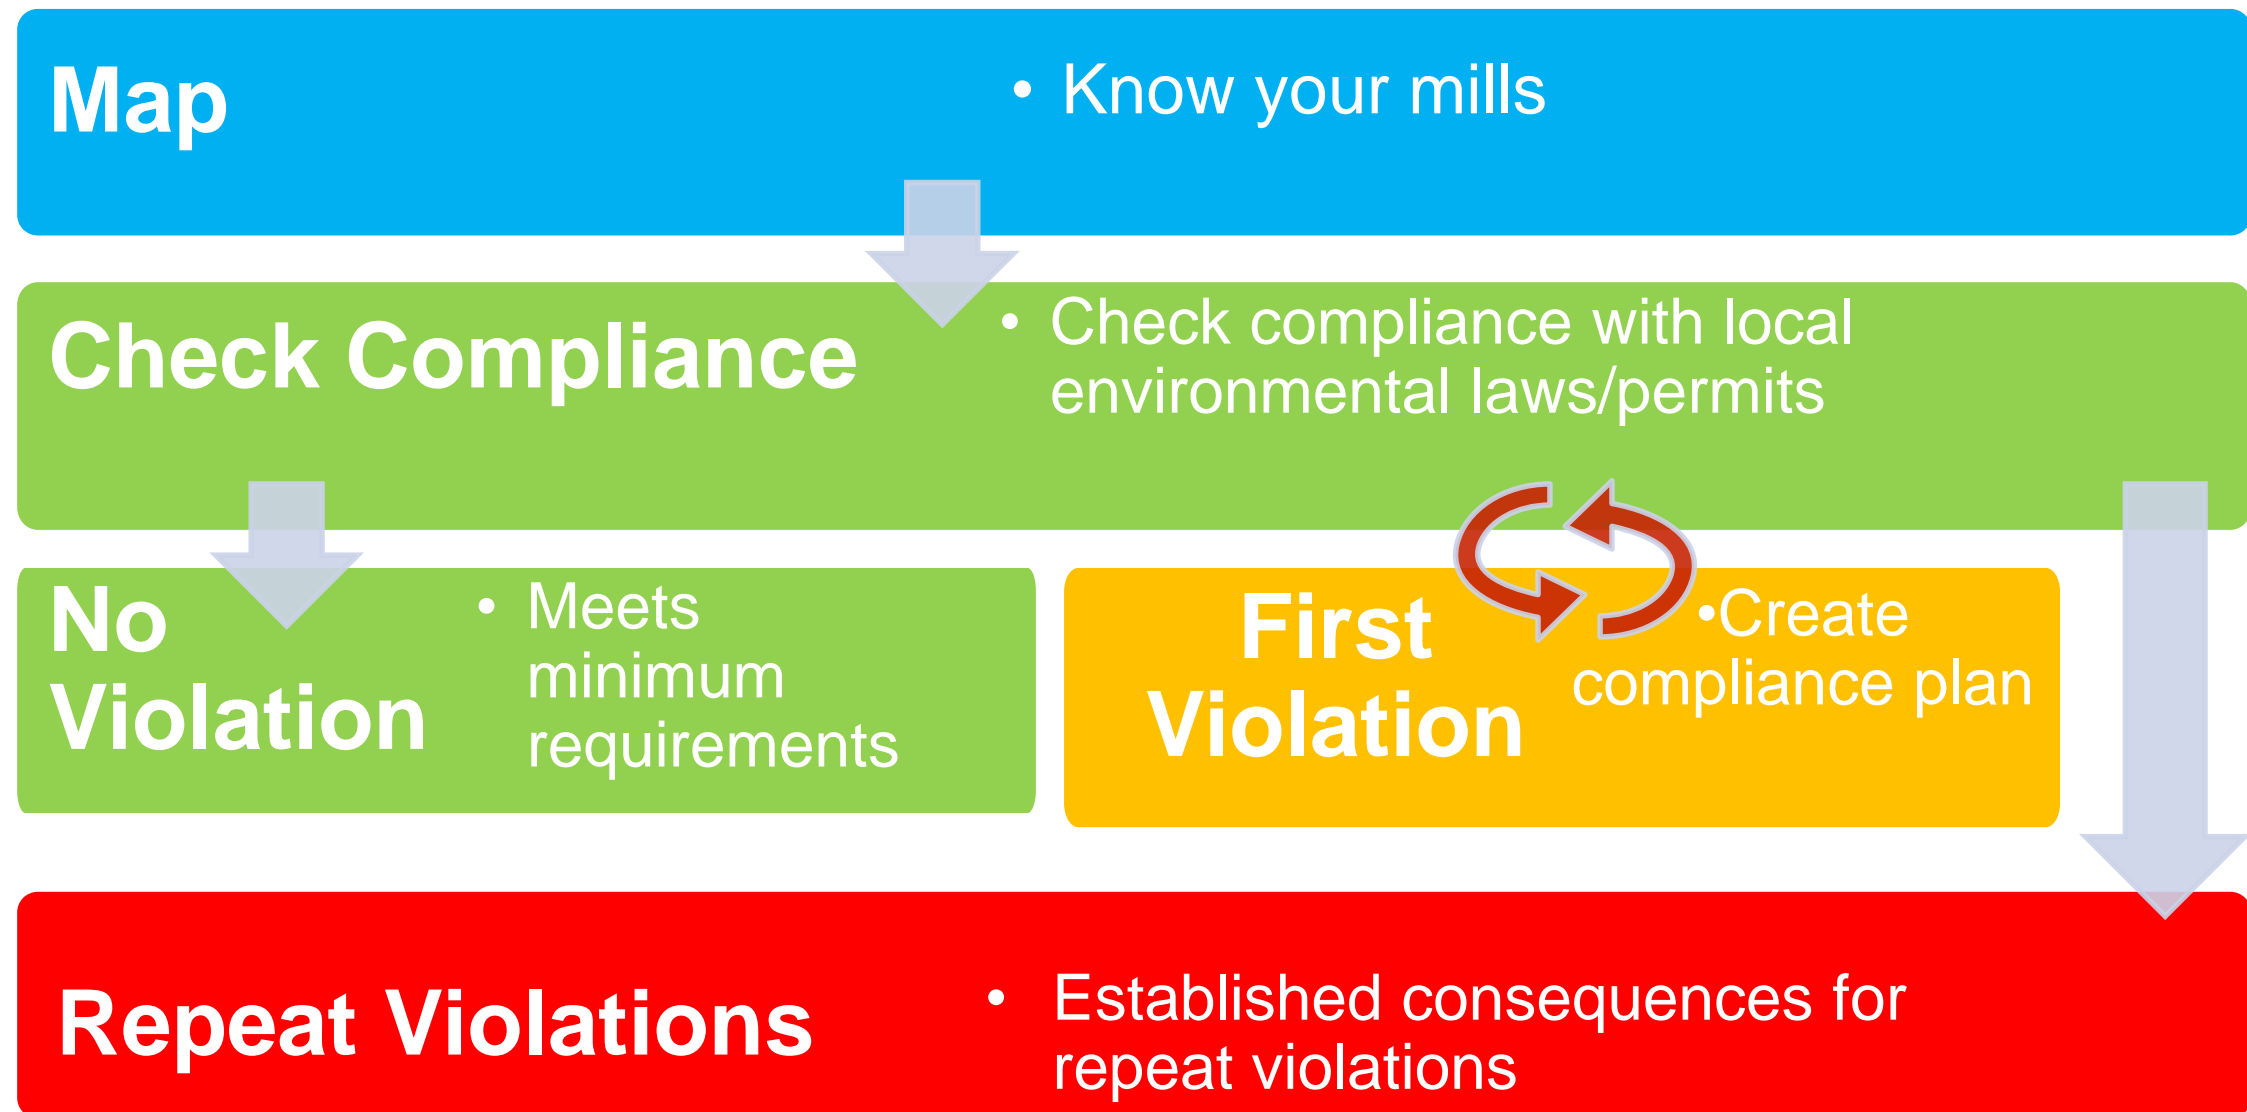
Map

• Know your mills

Check Compliance

• Check compliance with local environmental laws/permits

No Violation

• Meets minimum requirements

First Violation

•Create compliance plan

Repeat Violations

• Established consequences for repeat violations